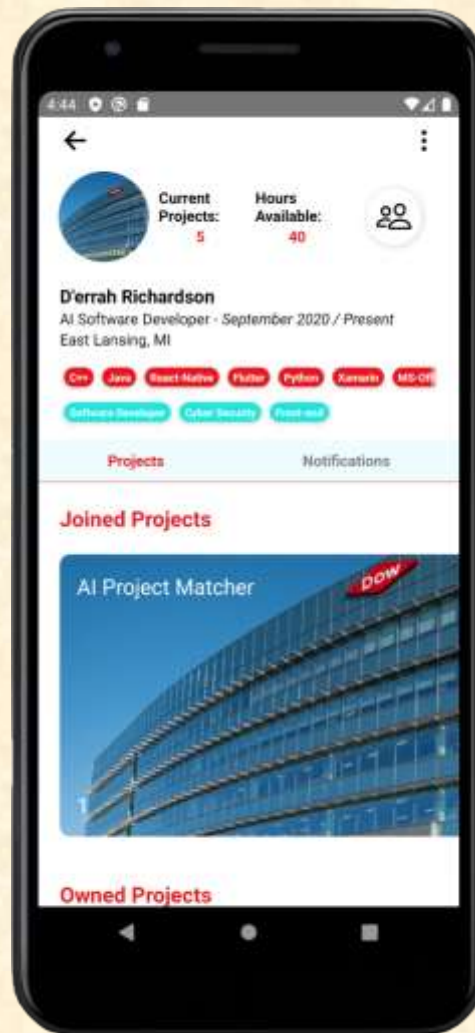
4:44

Current Projects: 5

Hours Available: 40

D'errah Richardson
AI Software Developer - September 2020 / Present
East Lansing, MI

C++ Java React-Native Flutter Python Xamarin MS-Off

Software Developer Cyber Security Front-end

Projects Notifications

Joined Projects

AI Project Matcher

DOW

1

Owned Projects